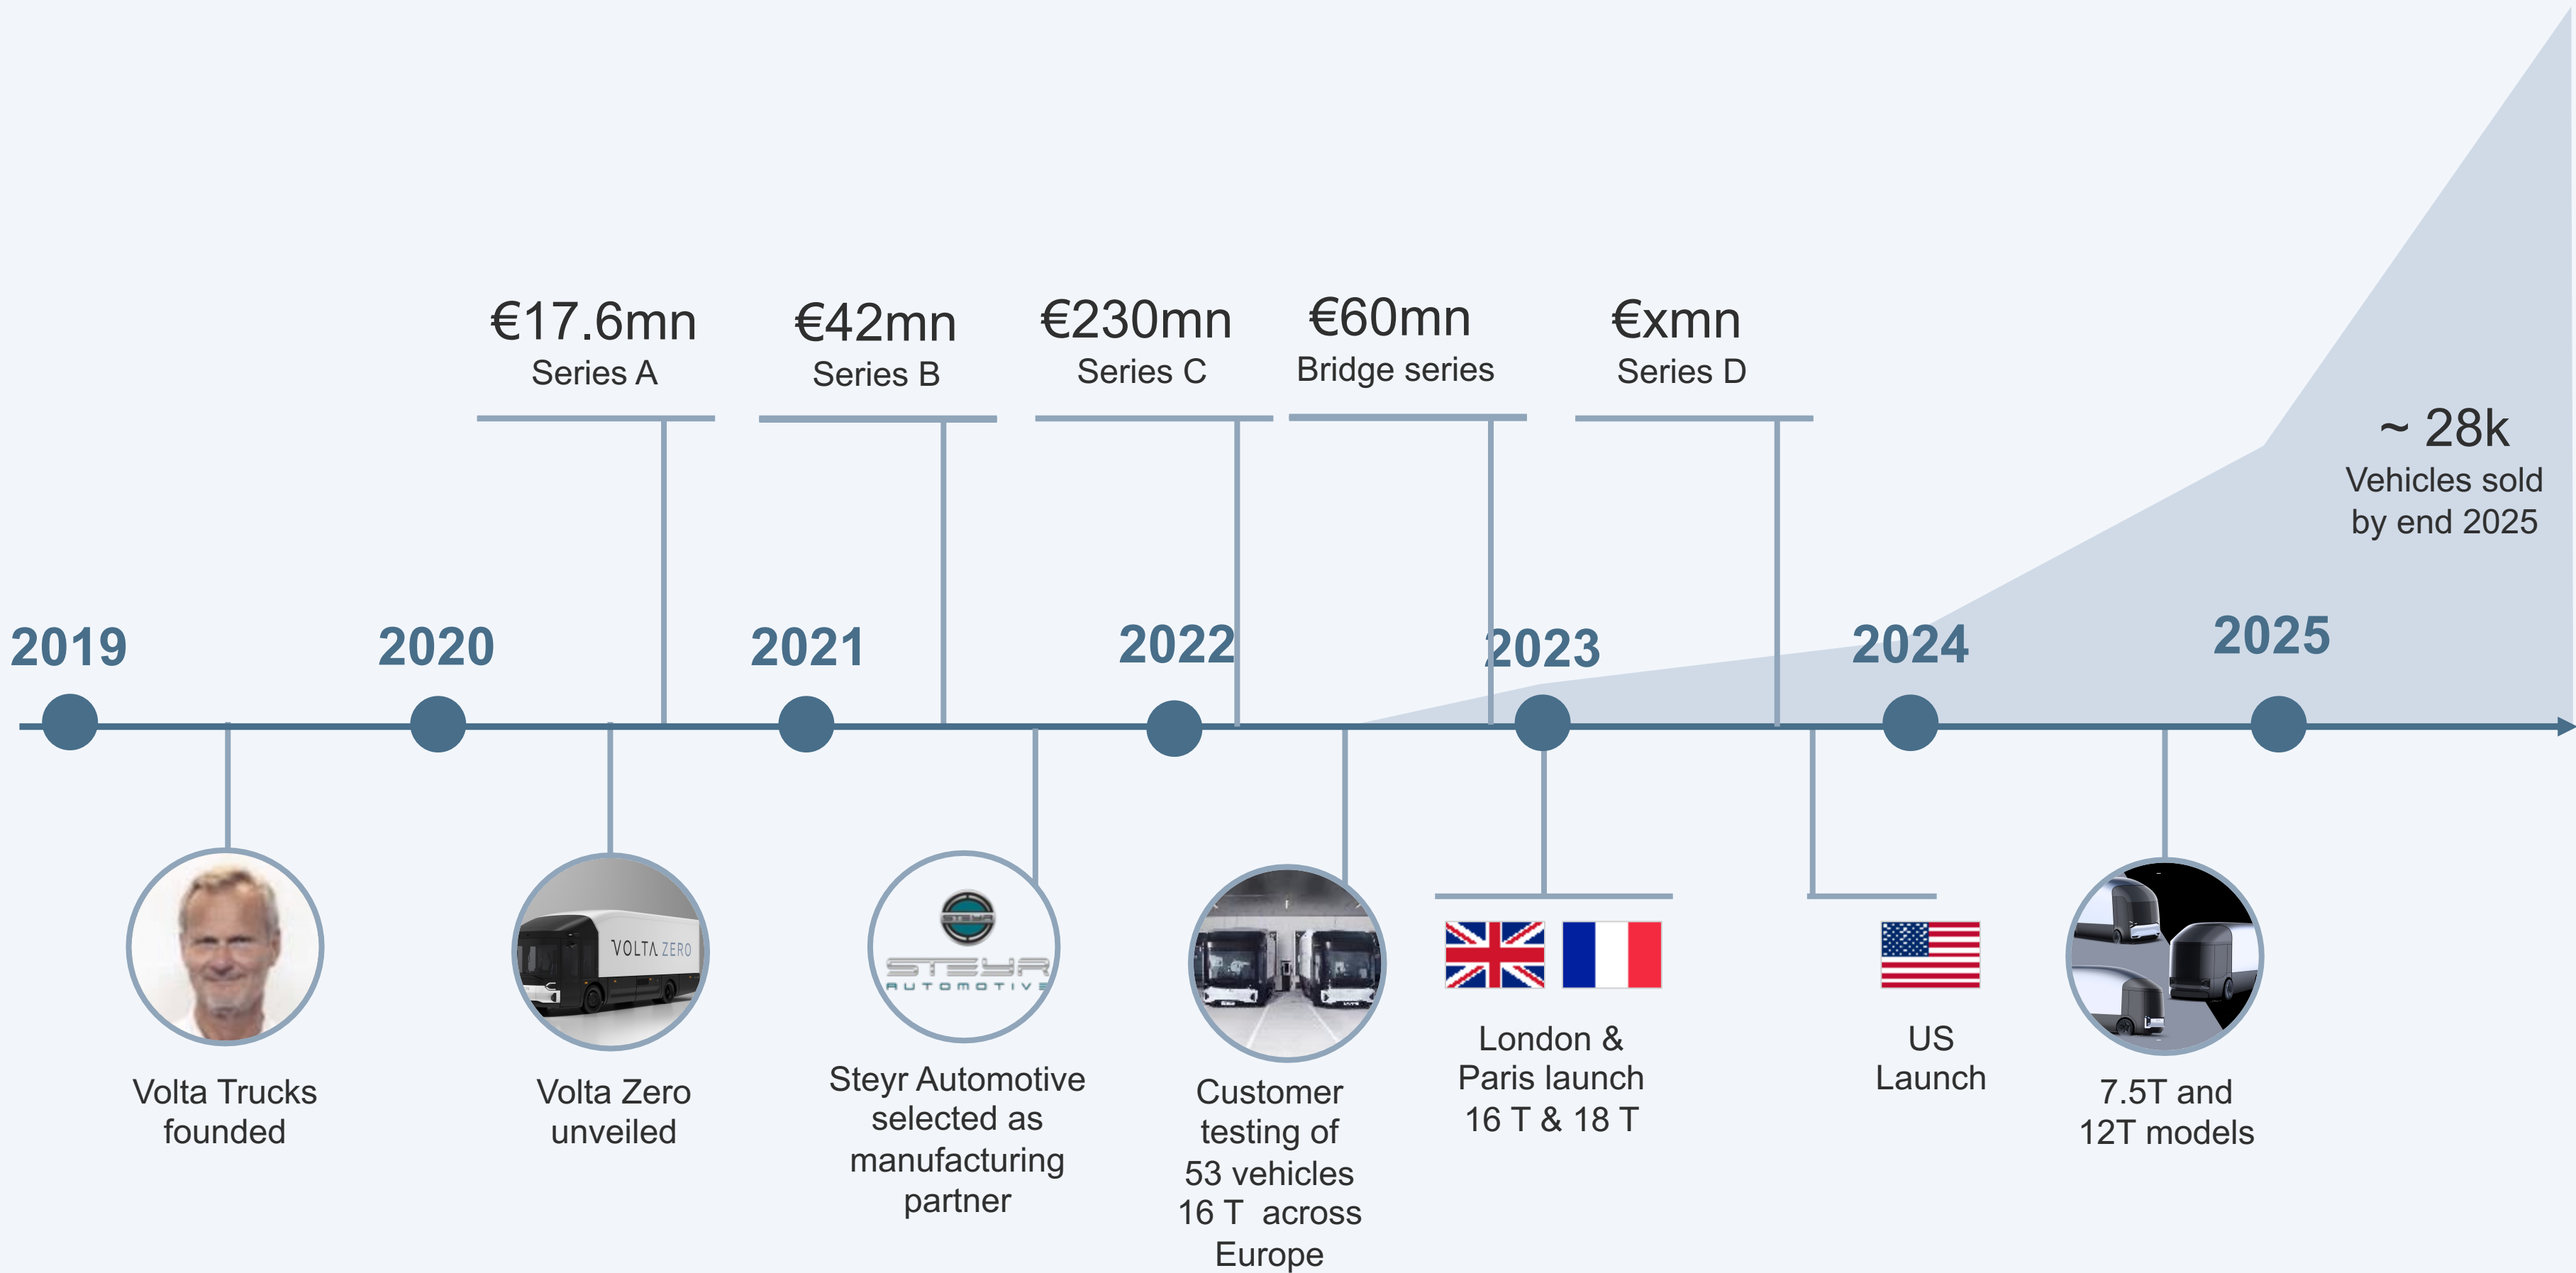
€17.6mn
Series A

€42mn
Series B

€230mn
Series C

€60mn
Bridge series

€xmn
Series D

~ 28k
Vehicles sold by end 2025

2019

2020

2021

2022

2023

2024

2025

Volta Trucks founded

VOLTA ZERO

Volta Zero unveiled

STEYR AUTOMOTIVE

Steyr Automotive selected as manufacturing partner

Customer testing of 53 vehicles 16 T across Europe

London & Paris launch 16 T & 18 T

US Launch

7.5T and 12T models